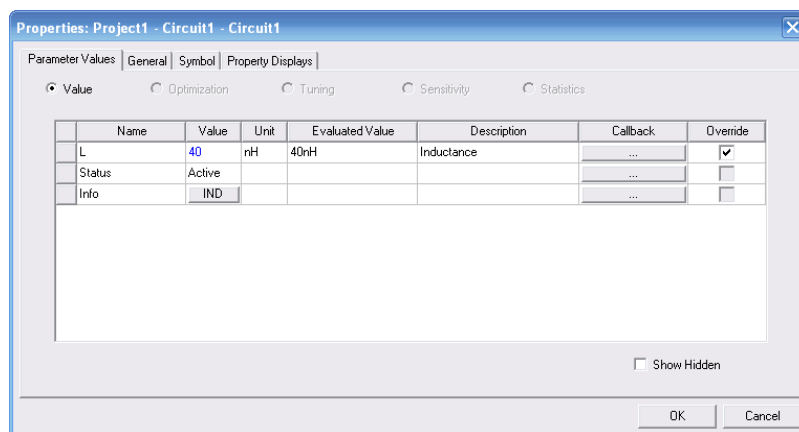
Properties: Project1 - Circuit1 - Circuit1

Parameter Values | General | Symbol | Property Displays

Value   Optimization   Tuning   Sensitivity   Statistics

| | Name | Value | Unit | Evaluated Value | Description | Callback | Override |
|---|---|---|---|---|---|---|---|
| | L | 40 | nH | 40nH | Inductance | ... | ✔ |
| | Status | Active | | | | ... | |
| | Info | IND | | | | ... | |

Show Hidden

OK   Cancel